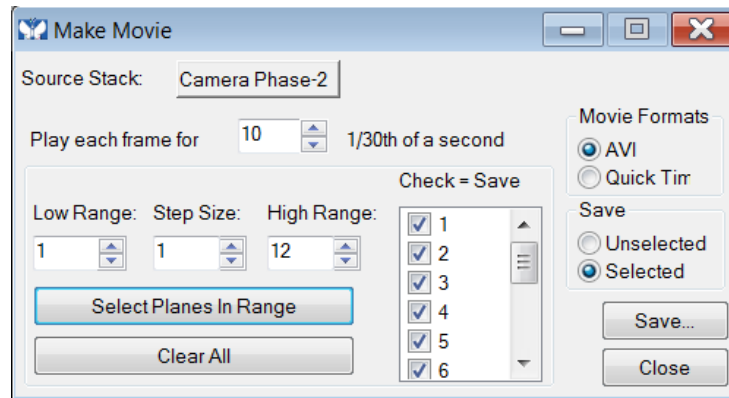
Make Movie

Source Stack: Camera Phase-2

Play each frame for 10 1/30th of a second

Movie Formats
AVI
Quick Tim

Check = Save

Low Range: Step Size: High Range:
1 1 12

1
2
3
4
5
6

Select Planes In Range

Clear All

Save
Unselected
Selected

Save...

Close